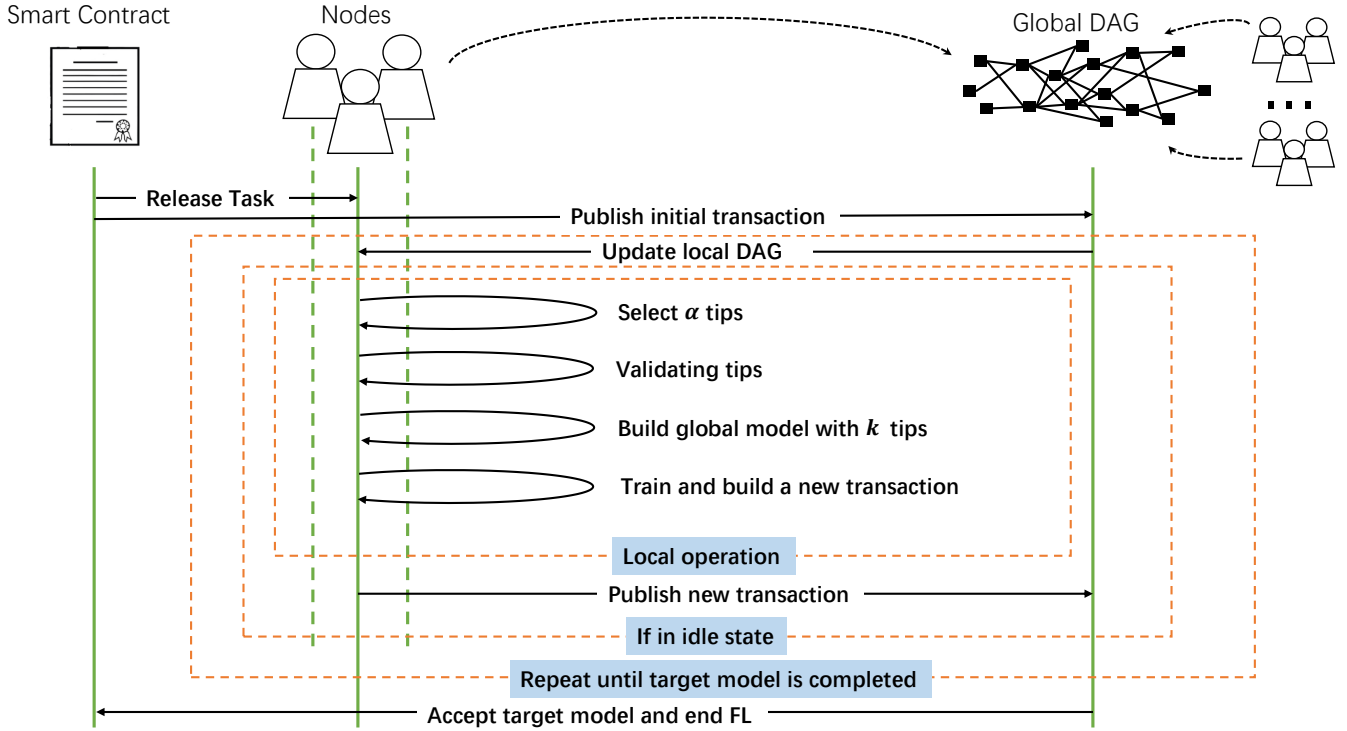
Smart Contract

Nodes

Global DAG

Release Task

Publish initial transaction

Update local DAG

Select $\alpha$ tips

Validating tips

Build global model with $k$ tips

Train and build a new transaction

Local operation

Publish new transaction

If in idle state

Repeat until target model is completed

Accept target model and end FL